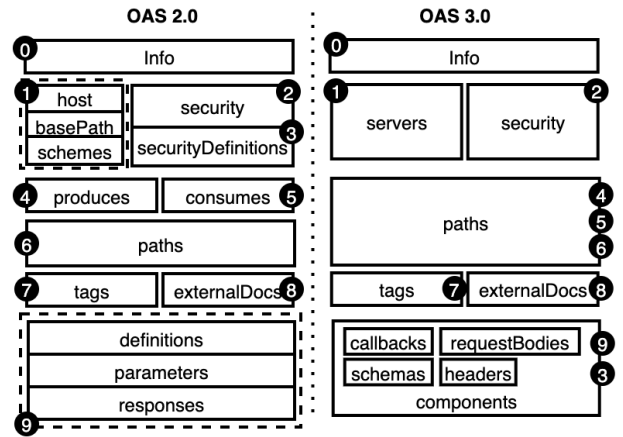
OAS 2.0

0 Info

1 host basePath schemes

security 2

securityDefinitions 3

4 produces

consumes 5

6 paths

7 tags

externalDocs 8

definitions

parameters

responses

9

OAS 3.0

0 Info

1 servers

security 2

paths 4 5 6

tags 7

externalDocs 8

callbacks requestBodies 9

schemas headers 3

components